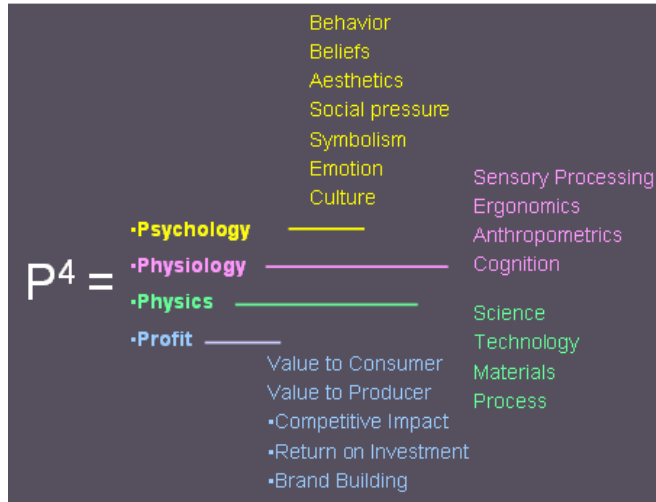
Behavior
Beliefs
Aesthetics
Social pressure
Symbolism
Emotion
Culture

$P^4 =$

•Psychology
•Physiology
•Physics
•Profit

Sensory Processing
Ergonomics
Anthropometrics
Cognition

Science
Technology
Materials
Process

Value to Consumer
Value to Producer
•Competitive Impact
•Return on Investment
•Brand Building